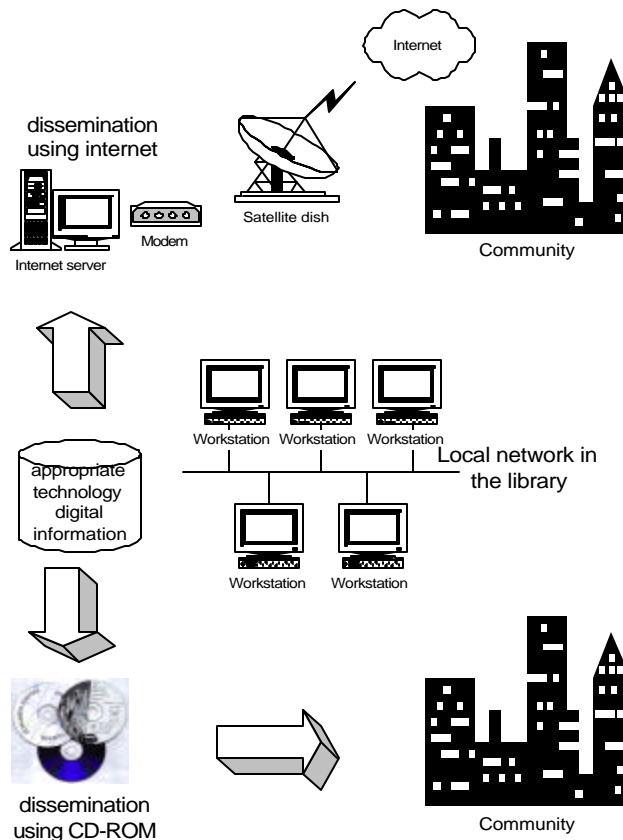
Internet

dissemination using internet

Satellite dish

Modem

Internet server

Community

Workstation Workstation Workstation

appropriate technology digital information

Local network in the library

Workstation Workstation

dissemination using CD-ROM

Community